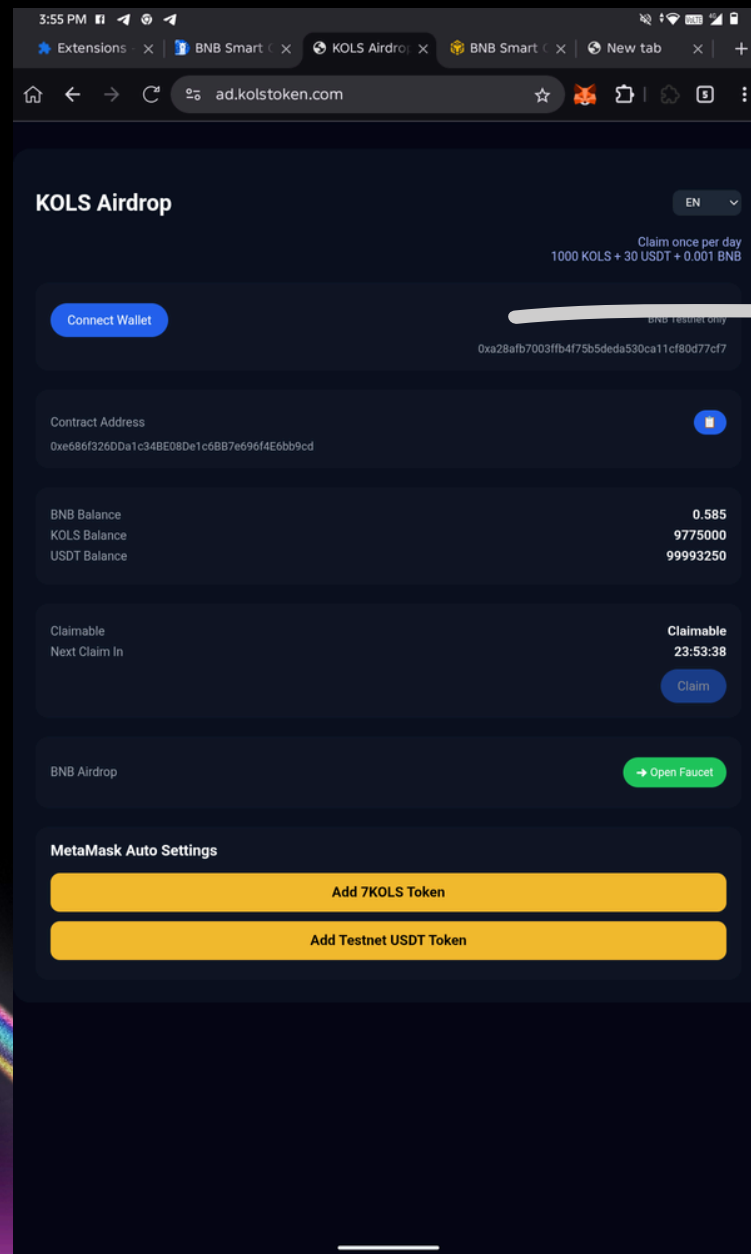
3:55 PM

Extensions - ×
BNB Smart C ×
KOLS Airdrop ×
BNB Smart C ×
New tab ×
+

ad.kolstoken.com

5

KOLS Airdrop

EN

Claim once per day
1000 KOLS + 30 USDT + 0.001 BNB

Connect Wallet

BNB Testnet only

0xa28afb7003ffb4f75b5deda530ca11cf80d77cf7

Contract Address
0xe686f326DDa1c34BE08De1c6BB7e696f4E6bb9cd

BNB Balance 0.585
KOLS Balance 9775000
USDT Balance 99993250

Claimable Claimable
Next Claim In 23:53:38

Claim

BNB Airdrop

➜ Open Faucet

MetaMask Auto Settings

Add 7KOLS Token

Add Testnet USDT Token